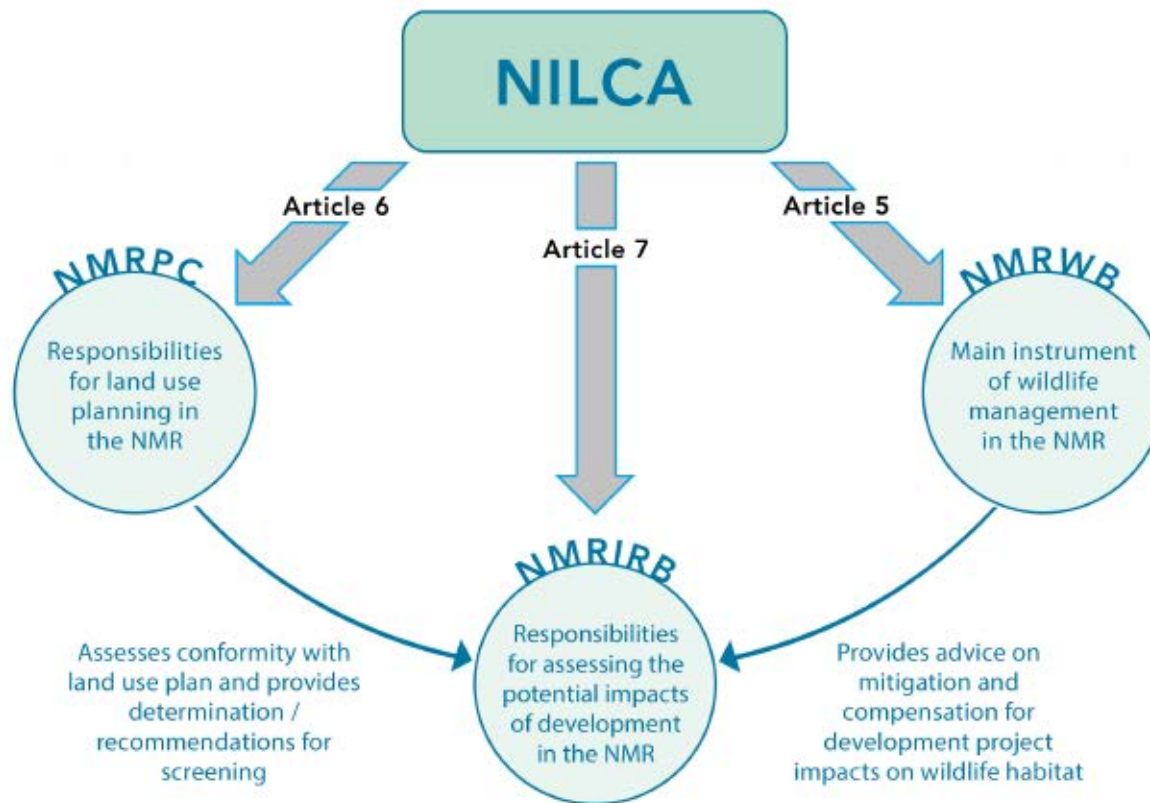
NILCA

Article 6

Article 7

Article 5

NMRPC

Responsibilities for land use planning in the NMR

NMRWB

Main instrument of wildlife management in the NMR

NMRIRB

Responsibilities for assessing the potential impacts of development in the NMR

Assesses conformity with land use plan and provides determination / recommendations for screening

Provides advice on mitigation and compensation for development project impacts on wildlife habitat